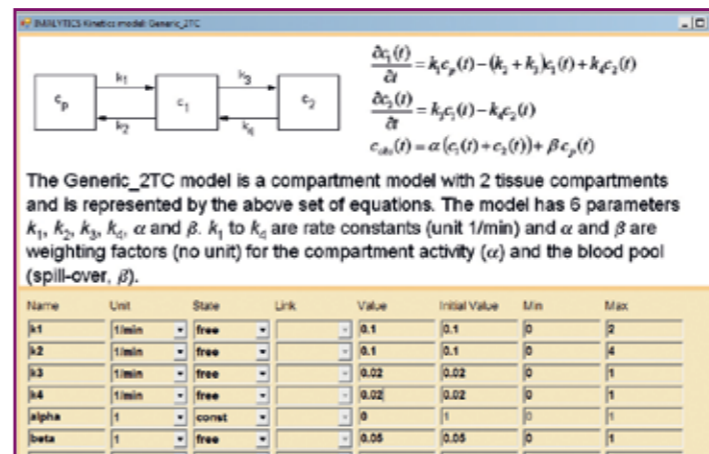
IMALYTICS Kinetics model: Generic_2TC

$c_p$ $k_1$ $k_2$ $c_1$ $k_3$ $k_4$ $c_2$

$\frac{\partial c_1(t)}{\partial t} = k_1 c_p(t) - (k_2 + k_3)c_1(t) + k_4 c_2(t)$

$\frac{\partial c_2(t)}{\partial t} = k_3 c_1(t) - k_4 c_2(t)$

$c_{obs}(t) = \alpha(c_1(t) + c_2(t)) + \beta c_p(t)$

The Generic_2TC model is a compartment model with 2 tissue compartments and is represented by the above set of equations. The model has 6 parameters $k_1$, $k_2$, $k_3$, $k_4$, $\alpha$ and $\beta$. $k_1$ to $k_4$ are rate constants (unit 1/min) and $\alpha$ and $\beta$ are weighting factors (no unit) for the compartment activity ($\alpha$) and the blood pool (spill-over, $\beta$).

| Name | Unit | State | Link | Value | Initial Value | Min | Max |
|---|---|---|---|---|---|---|---|
| k1 | 1/min | free | | 0.1 | 0.1 | 0 | 2 |
| k2 | 1/min | free | | 0.1 | 0.1 | 0 | 4 |
| k3 | 1/min | free | | 0.02 | 0.02 | 0 | 1 |
| k4 | 1/min | free | | 0.02 | 0.02 | 0 | 1 |
| alpha | 1 | const | | 0 | 1 | 0 | 1 |
| beta | 1 | free | | 0.05 | 0.05 | 0 | 1 |